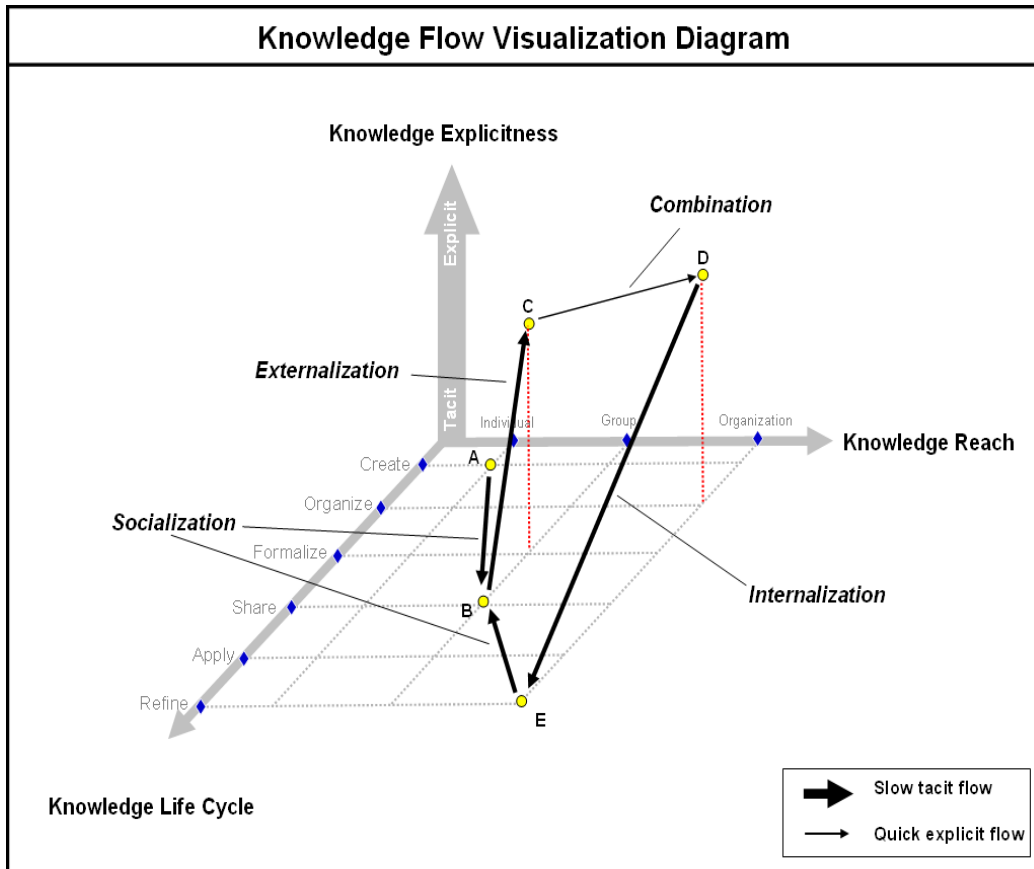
Knowledge Flow Visualization Diagram

Knowledge Explicitness

Explicit

Tacit

Combination

D

C

Externalization

Individual

Group

Organization

Knowledge Reach

Create

A

Organize

Socialization

Formalize

Internalization

Share

B

Apply

Refine

E

Knowledge Life Cycle

Slow tacit flow

Quick explicit flow